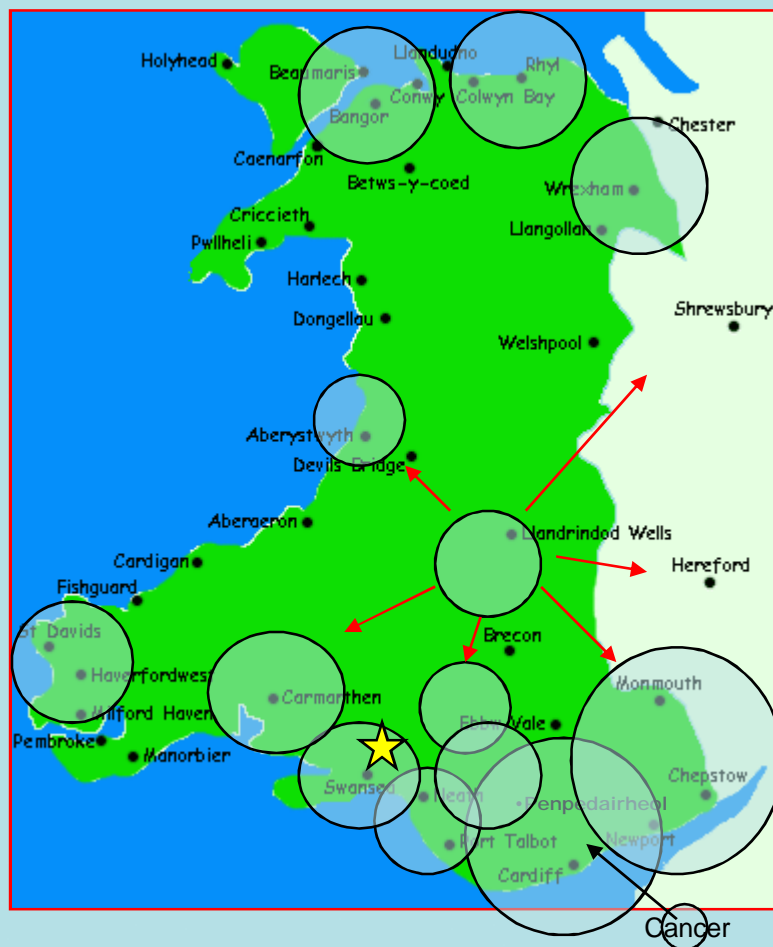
Holyhead
Beaumaris
Llandudno
Rhyl
Conwy
Colwyn Bay
Bangor
Chester
Caenarfon
Betws-y-coed
Wrexham
Criccieth
Llangollen
Pwllheli
Harlech
Shrewsbury
Dongellau
Welshpool
Aberystwyth
Devils Bridge
Aberaeron
Llandrindod Wells
Cardigan
Hereford
Fishguard
St Davids
Brecon
Haverfordwest
Carmarthen
Monmouth
Milford Haven
Ebbw Vale
Pembroke
Manorbier
Chepstow
Swansea
Neath
Penpedairheol
Newport
Port Talbot
Cardiff
Cancer